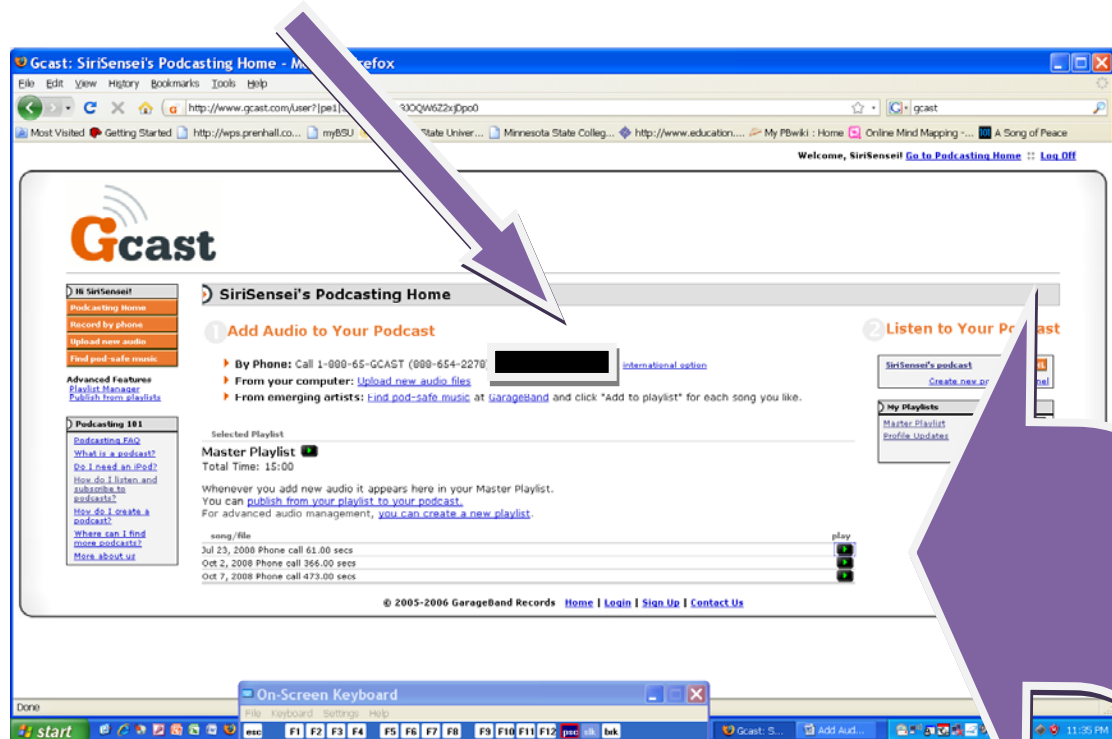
Gcast: SiriSensei's Podcasting Home - M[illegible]efox

File Edit View History Bookmarks Tools Help

http://www.gcast.com/user?|pe1|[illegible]3IOQW6Z2xjDpo0

gcast

Most Visited Getting Started http://wps.prenhall.co... myBSU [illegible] State Univer... Minnesota State Colleg... http://www.education.... My PBwiki : Home Online Mind Mapping -... A Song of Peace

Welcome, SiriSensei! Go to Podcasting Home :: Log Off

Gcast

Hi SiriSensei!
Podcasting Home
Record by phone
Upload new audio
Find pod-safe music

Advanced Features
Playlist Manager
Publish from playlists

Podcasting 101
Podcasting FAQ
What is a podcast?
Do I need an iPod?
How do I listen and subscribe to podcasts?
How do I create a podcast?
Where can I find more podcasts?
More about us

SiriSensei's Podcasting Home

1 Add Audio to Your Podcast

By Phone: Call 1-888-65-GCAST (888-654-2278) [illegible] international option
From your computer: Upload new audio files
From emerging artists: Find pod-safe music at GarageBand and click "Add to playlist" for each song you like.

Selected Playlist
Master Playlist
Total Time: 15:00

Whenever you add new audio it appears here in your Master Playlist.
You can publish from your playlist to your podcast.
For advanced audio management, you can create a new playlist.

| song/file | play |
|---|---|
| Jul 23, 2008 Phone call 61.00 secs | |
| Oct 2, 2008 Phone call 366.00 secs | |
| Oct 7, 2008 Phone call 473.00 secs | |

2 Listen to Your Po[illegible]cast

SiriSensei's podcast
Create new p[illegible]nel

My Playlists
Master Playlist
Profile Updates

© 2005-2006 GarageBand Records Home | Login | Sign Up | Contact Us

Done

On-Screen Keyboard
File Keyboard Settings Help
esc F1 F2 F3 F4 F5 F6 F7 F8 F9 F10 F11 F12 psc slk brk

start
Gcast: S...
Add Aud...
11:35 PM